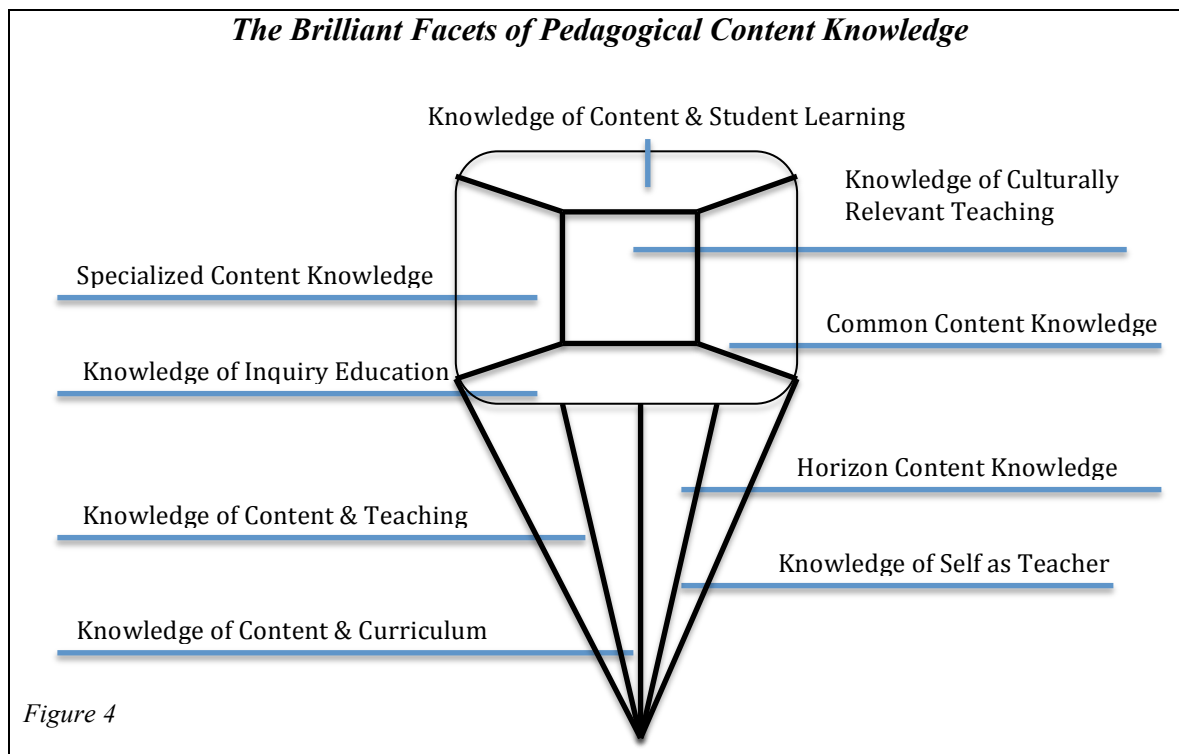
*The Brilliant Facets of Pedagogical Content Knowledge*

Knowledge of Content & Student Learning

Knowledge of Culturally Relevant Teaching

Specialized Content Knowledge

Common Content Knowledge

Knowledge of Inquiry Education

Horizon Content Knowledge

Knowledge of Content & Teaching

Knowledge of Self as Teacher

Knowledge of Content & Curriculum

*Figure 4*